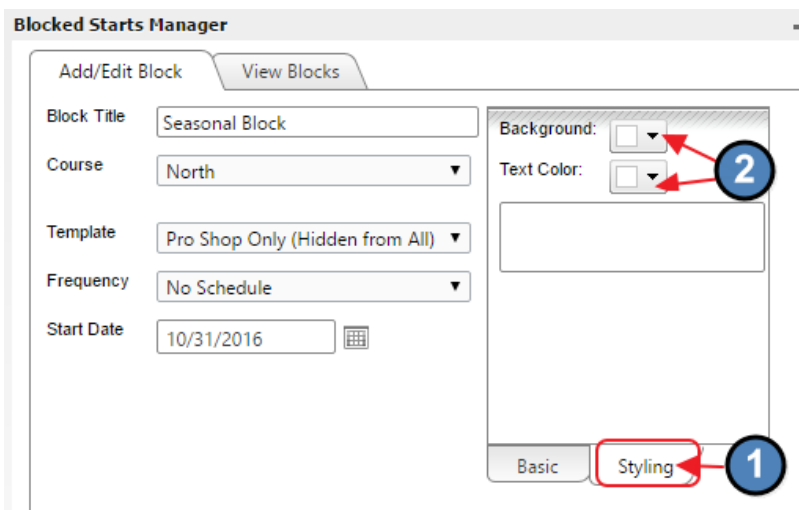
Blocked Starts Manager

Add/Edit Block

View Blocks

Block Title
Seasonal Block

Course
North

Template
Pro Shop Only (Hidden from All)

Frequency
No Schedule

Start Date
10/31/2016

Background:

Text Color:

2

Basic

Styling

1